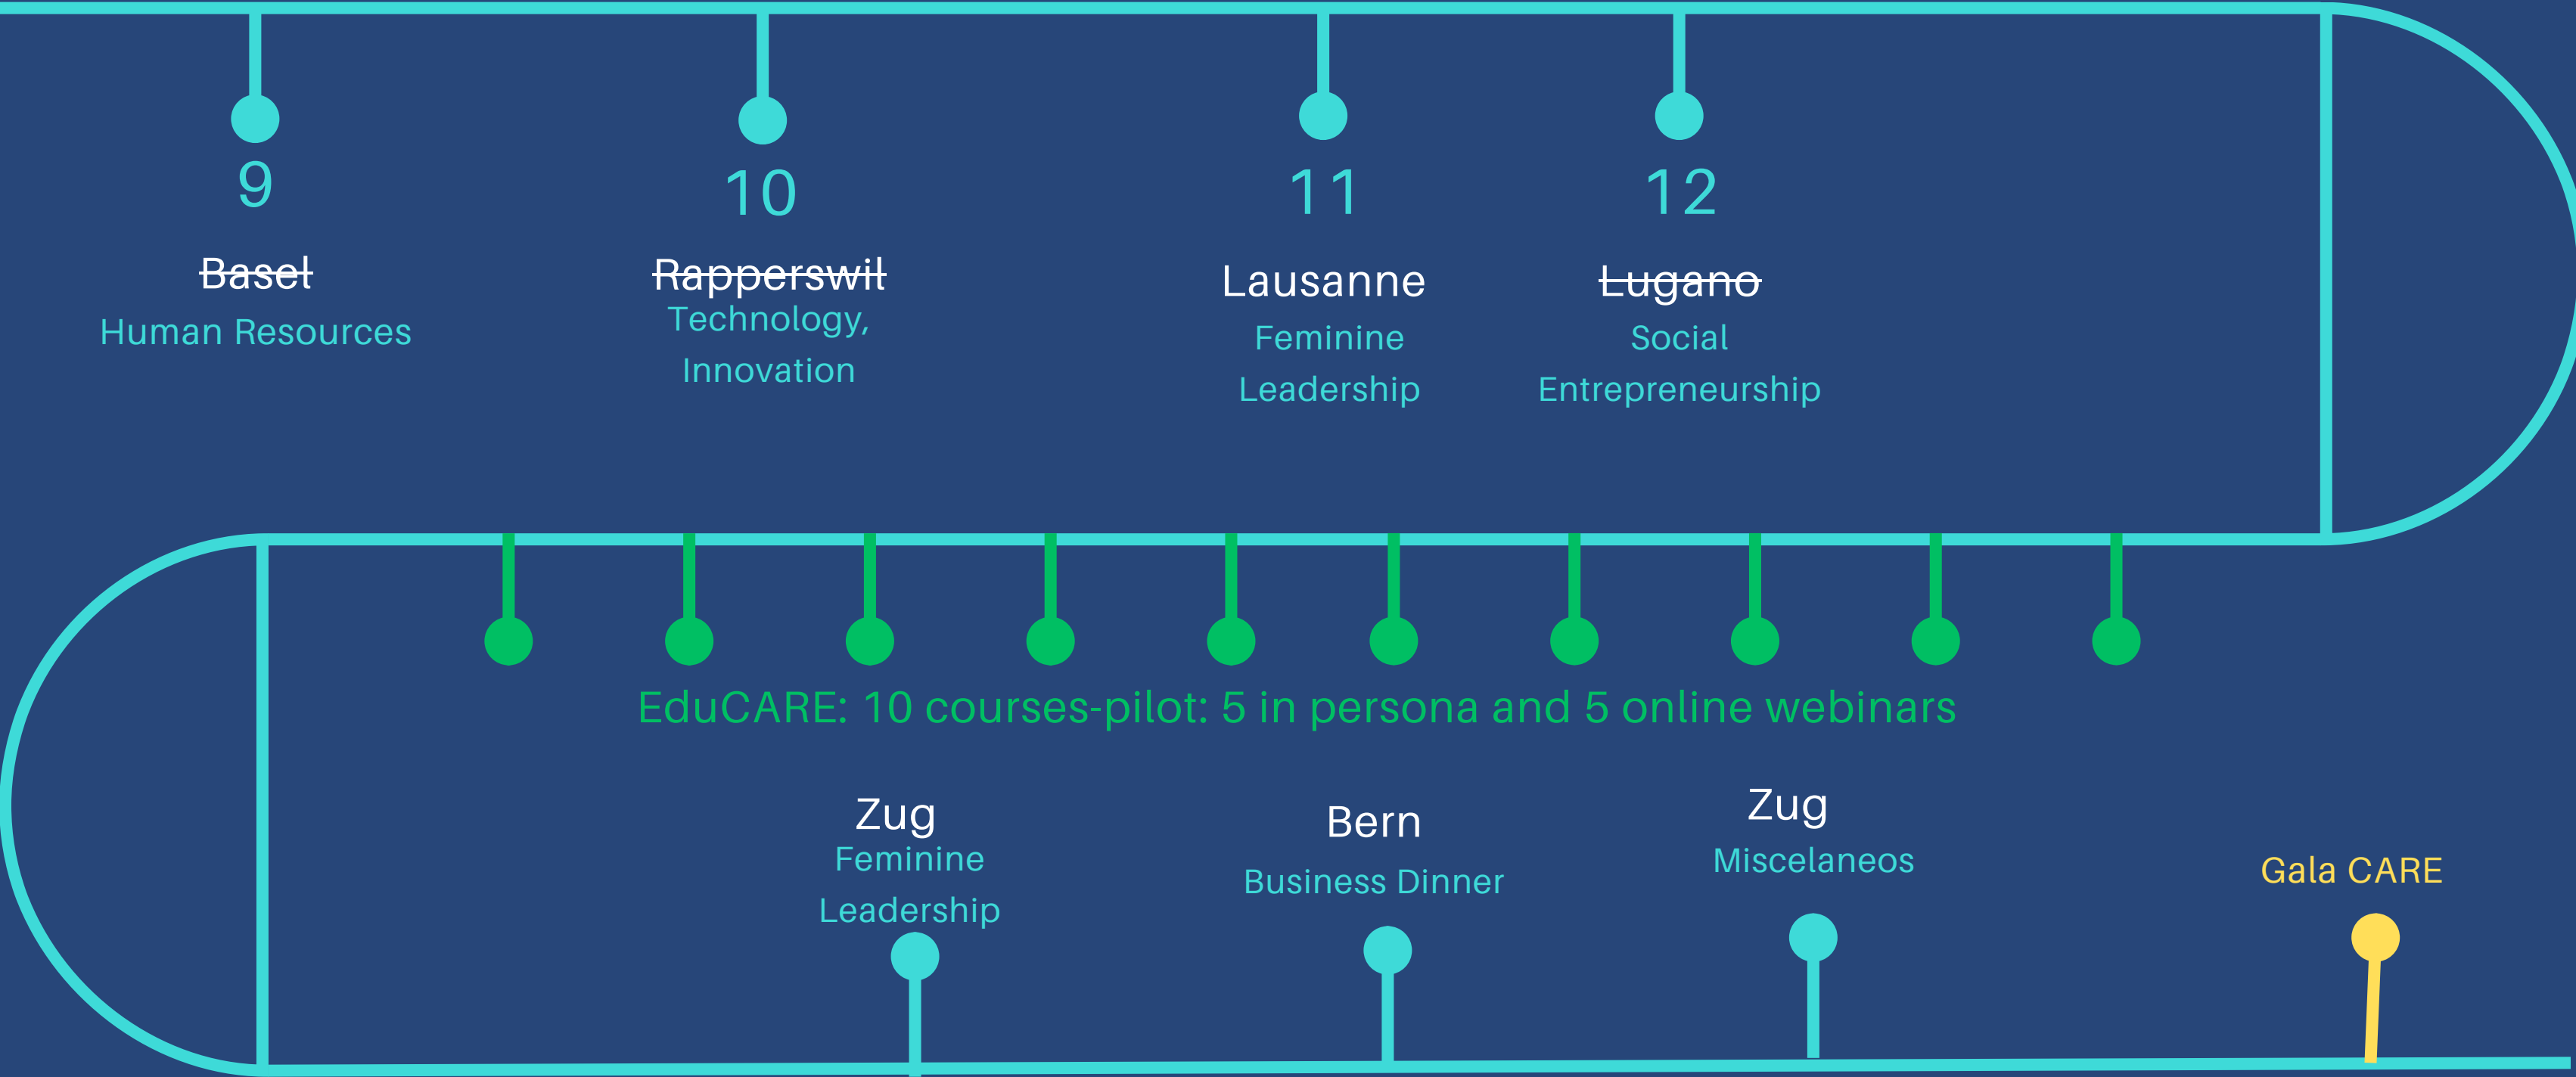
9

~~Basel~~
Human Resources

10

~~Rapperswil~~
Technology, Innovation

11

Lausanne
Feminine Leadership

12

~~Lugano~~
Social Entrepreneurship

EduCARE: 10 courses-pilot: 5 in persona and 5 online webinars

Zug
Feminine Leadership

Bern
Business Dinner

Zug
Miscelaneos

Gala CARE